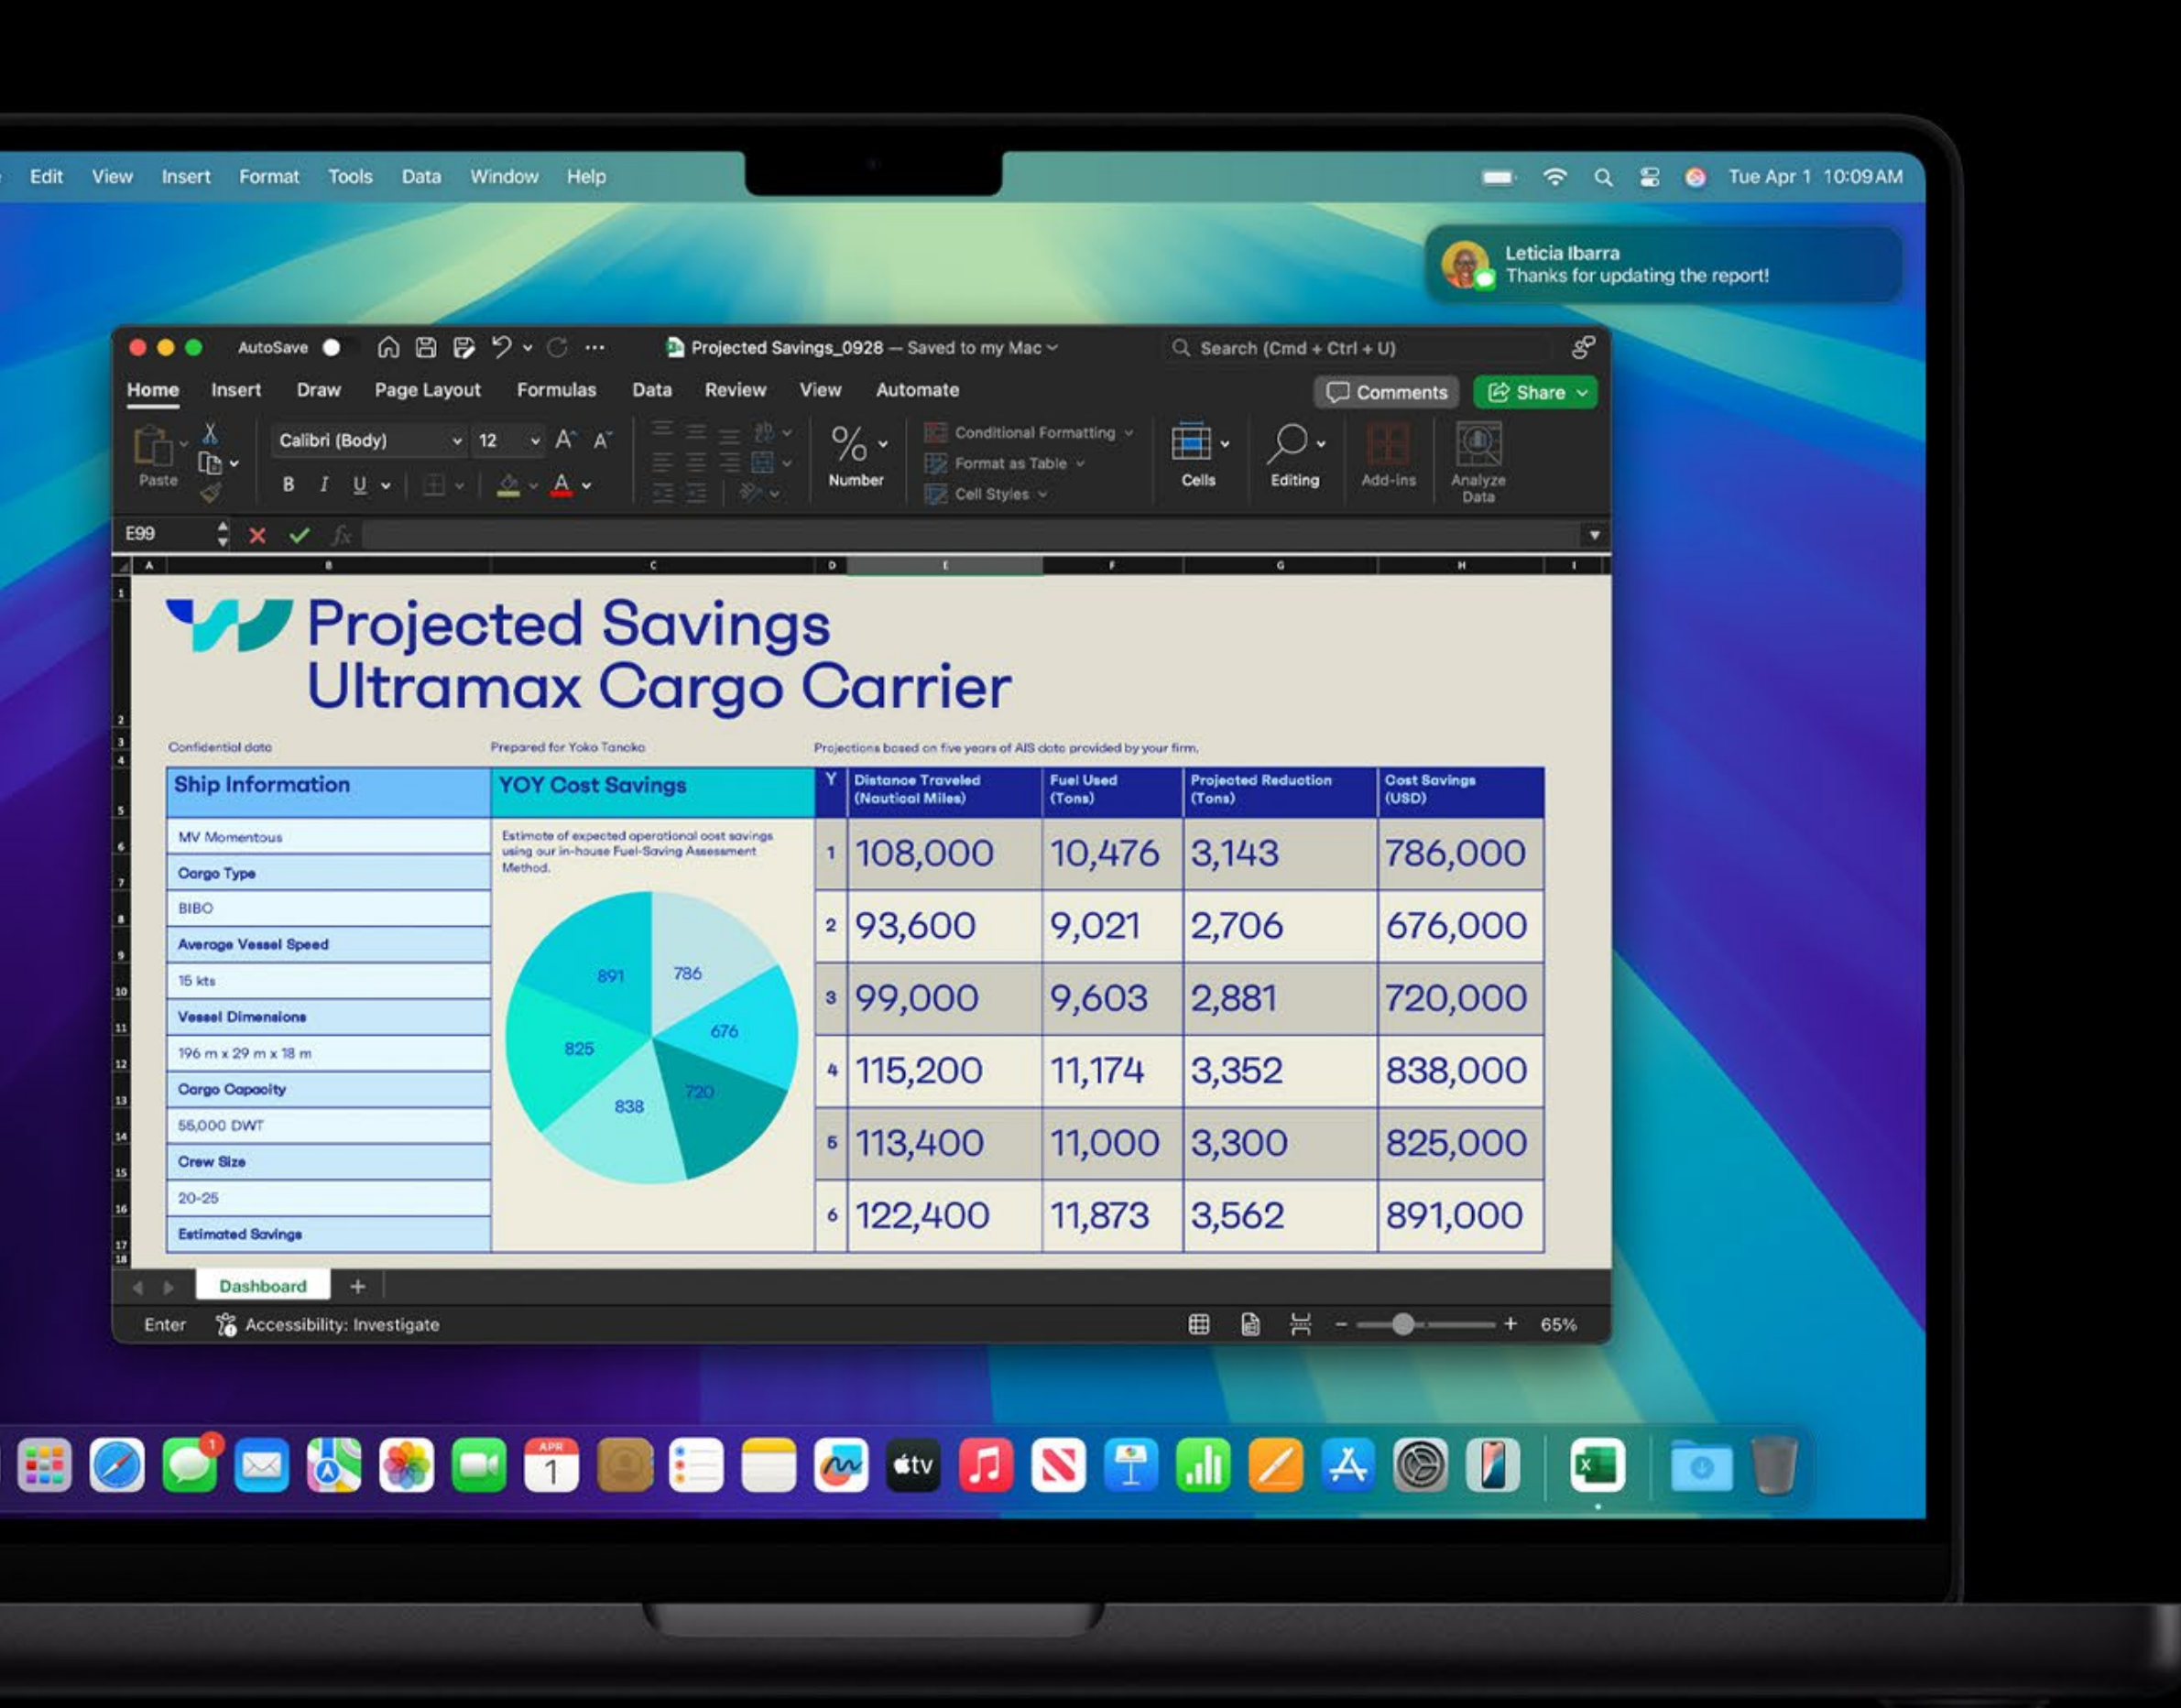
Edit View Insert Format Tools Data Window Help

Tue Apr 1 10:09 AM

Leticia Ibarra
Thanks for updating the report!

AutoSave

Projected Savings_0928 — Saved to my Mac

Search (Cmd + Ctrl + U)

Home Insert Draw Page Layout Formulas Data Review View Automate

Comments Share

Paste

Calibri (Body) 12

B I U

Number

Conditional Formatting
Format as Table
Cell Styles

Cells Editing Add-ins Analyze Data

E99

A B C D E F G H I

Projected Savings
Ultramax Cargo Carrier

Confidential data

Prepared for Yoko Tanaka

Projections based on five years of AIS data provided by your firm.

| Ship Information |
|---|
| MV Momentous |
| Cargo Type |
| BIBO |
| Average Vessel Speed |
| 15 kts |
| Vessel Dimensions |
| 196 m x 29 m x 18 m |
| Cargo Capacity |
| 55,000 DWT |
| Crew Size |
| 20-25 |
| Estimated Savings |

YOY Cost Savings

Estimate of expected operational cost savings using our in-house Fuel-Saving Assessment Method.

891 786 676 720 838 825

| Y | Distance Traveled (Nautical Miles) | Fuel Used (Tons) | Projected Reduction (Tons) | Cost Savings (USD) |
|---|---|---|---|---|
| 1 | 108,000 | 10,476 | 3,143 | 786,000 |
| 2 | 93,600 | 9,021 | 2,706 | 676,000 |
| 3 | 99,000 | 9,603 | 2,881 | 720,000 |
| 4 | 115,200 | 11,174 | 3,352 | 838,000 |
| 5 | 113,400 | 11,000 | 3,300 | 825,000 |
| 6 | 122,400 | 11,873 | 3,562 | 891,000 |

Dashboard +

Enter Accessibility: Investigate

65%

APR 1

tv